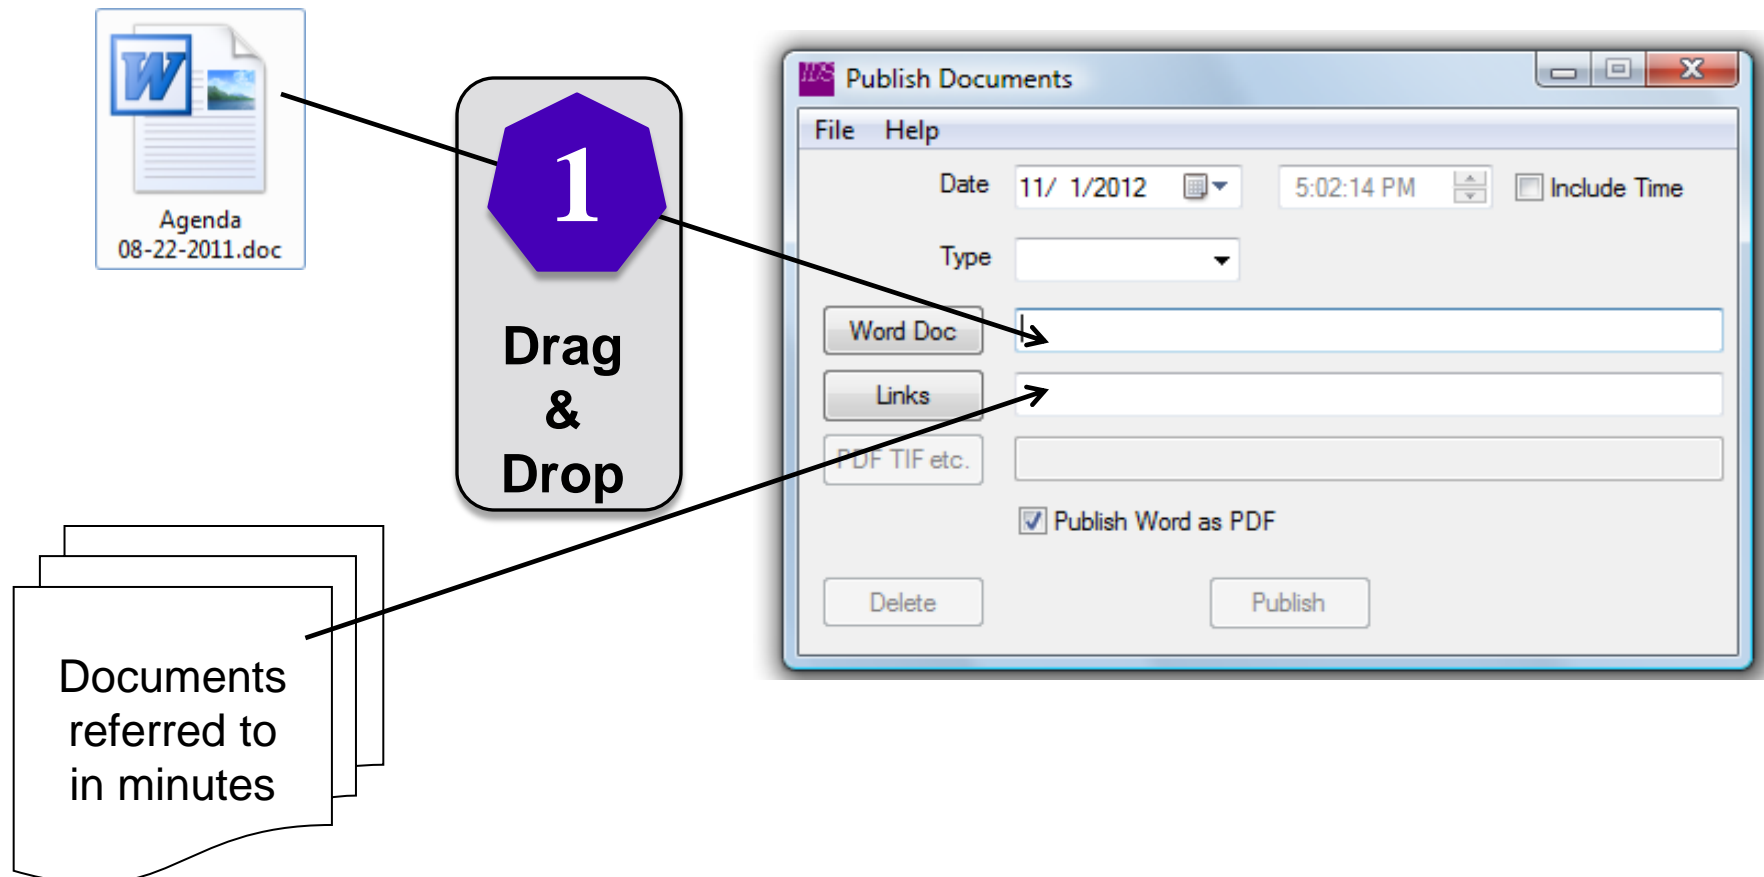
Agenda 08-22-2011.doc

1

Drag & Drop

Documents referred to in minutes

Publish Documents

File Help

Date 11/ 1/2012

5:02:14 PM

Include Time

Type

Word Doc

Links

PDF TIF etc.

Publish Word as PDF

Delete

Publish